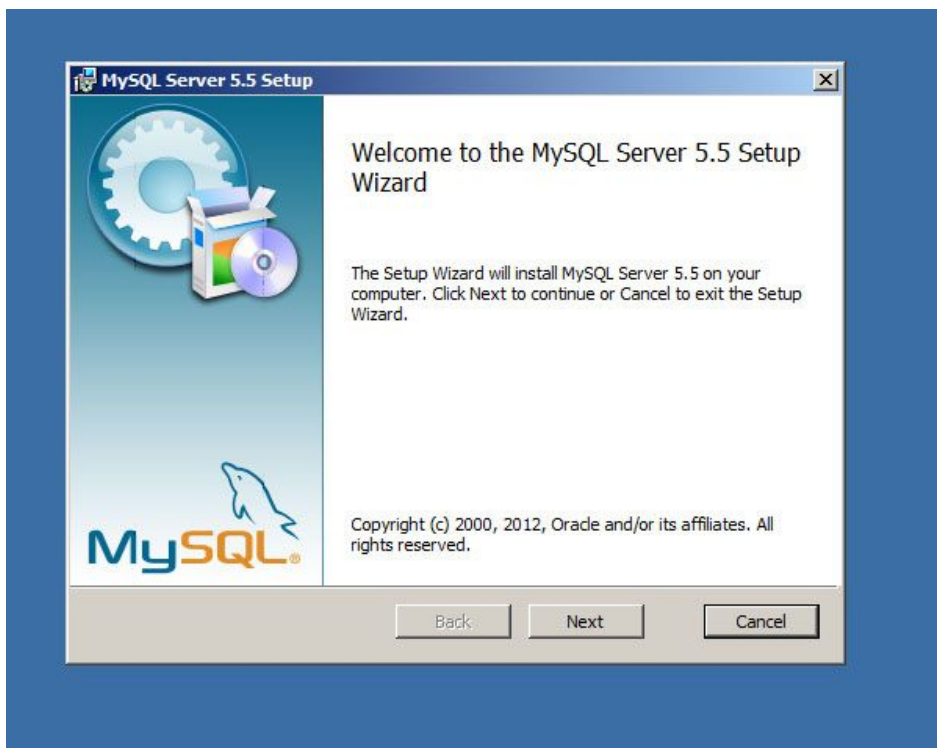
MySQL Server 5.5 Setup

Welcome to the MySQL Server 5.5 Setup Wizard

The Setup Wizard will install MySQL Server 5.5 on your computer. Click Next to continue or Cancel to exit the Setup Wizard.

MySQL

Copyright (c) 2000, 2012, Oracle and/or its affiliates. All rights reserved.

Back
Next
Cancel